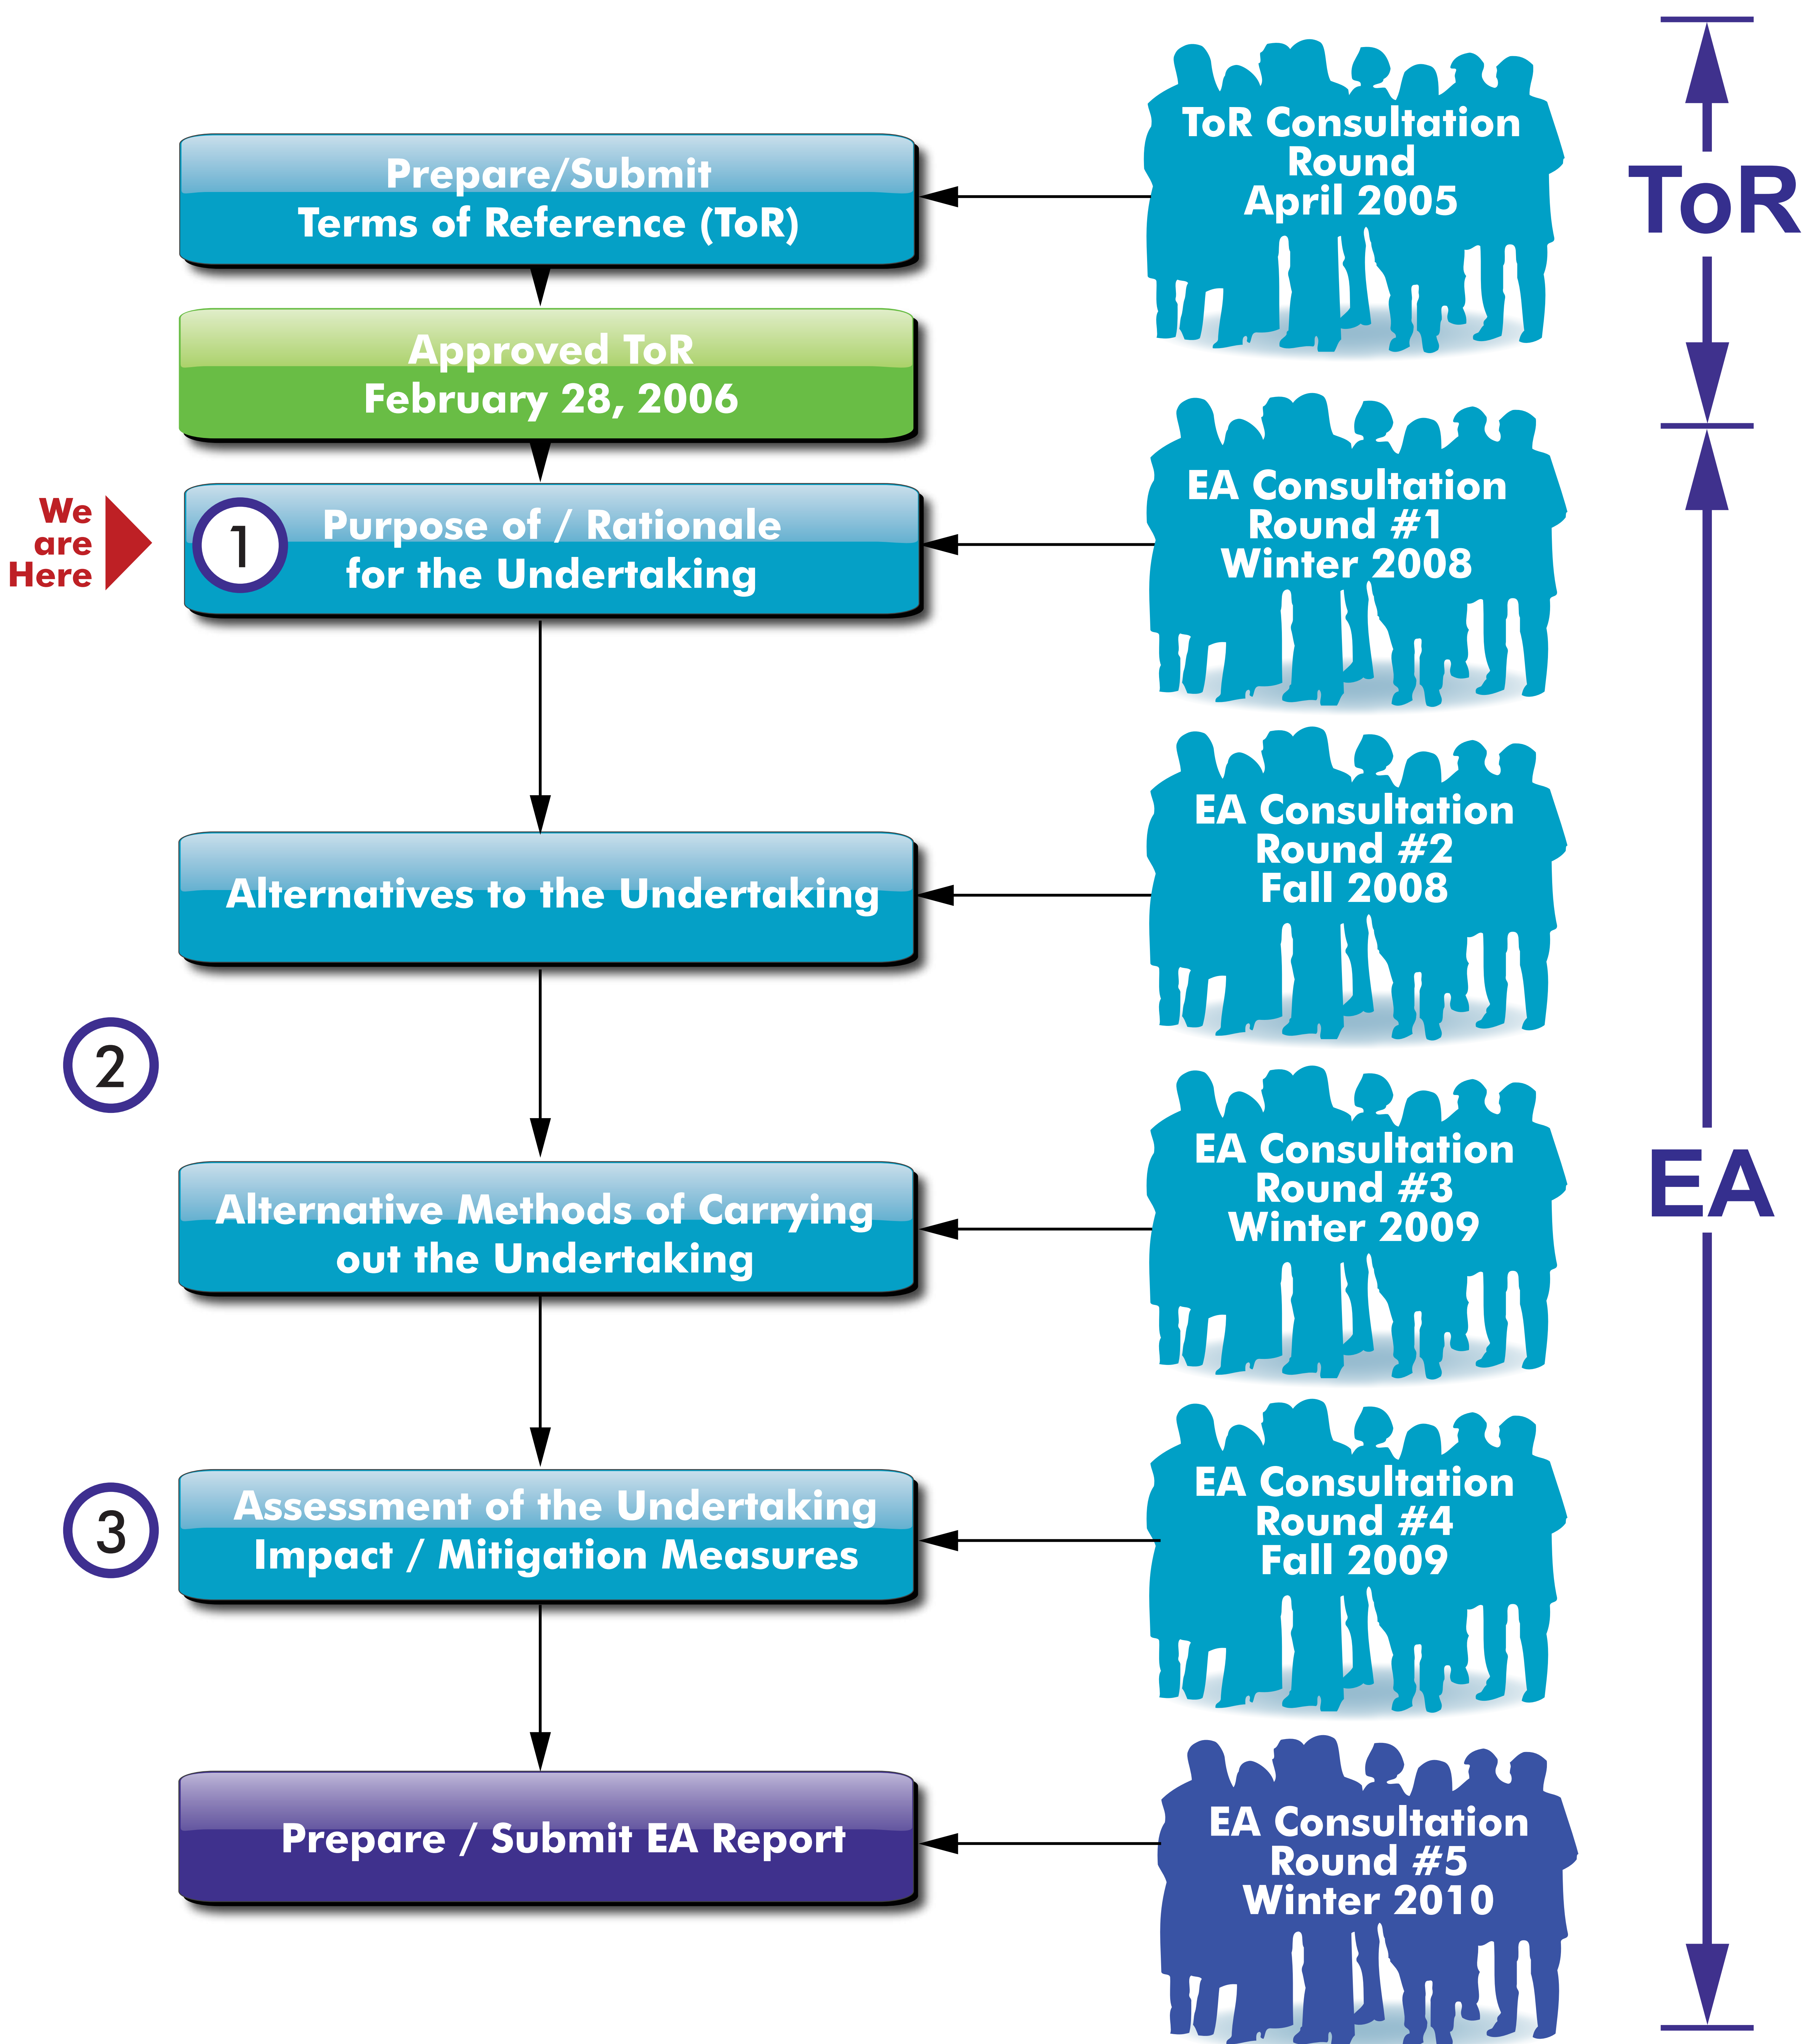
Prepare/Submit
Terms of Reference (ToR)

ToR Consultation Round April 2005

ToR

Approved ToR
February 28, 2006

We are Here

1

Purpose of / Rationale for the Undertaking

EA Consultation Round #1 Winter 2008

Alternatives to the Undertaking

EA Consultation Round #2 Fall 2008

2

Alternative Methods of Carrying out the Undertaking

EA Consultation Round #3 Winter 2009

EA

3

Assessment of the Undertaking
Impact / Mitigation Measures

EA Consultation Round #4 Fall 2009

Prepare / Submit EA Report

EA Consultation Round #5 Winter 2010